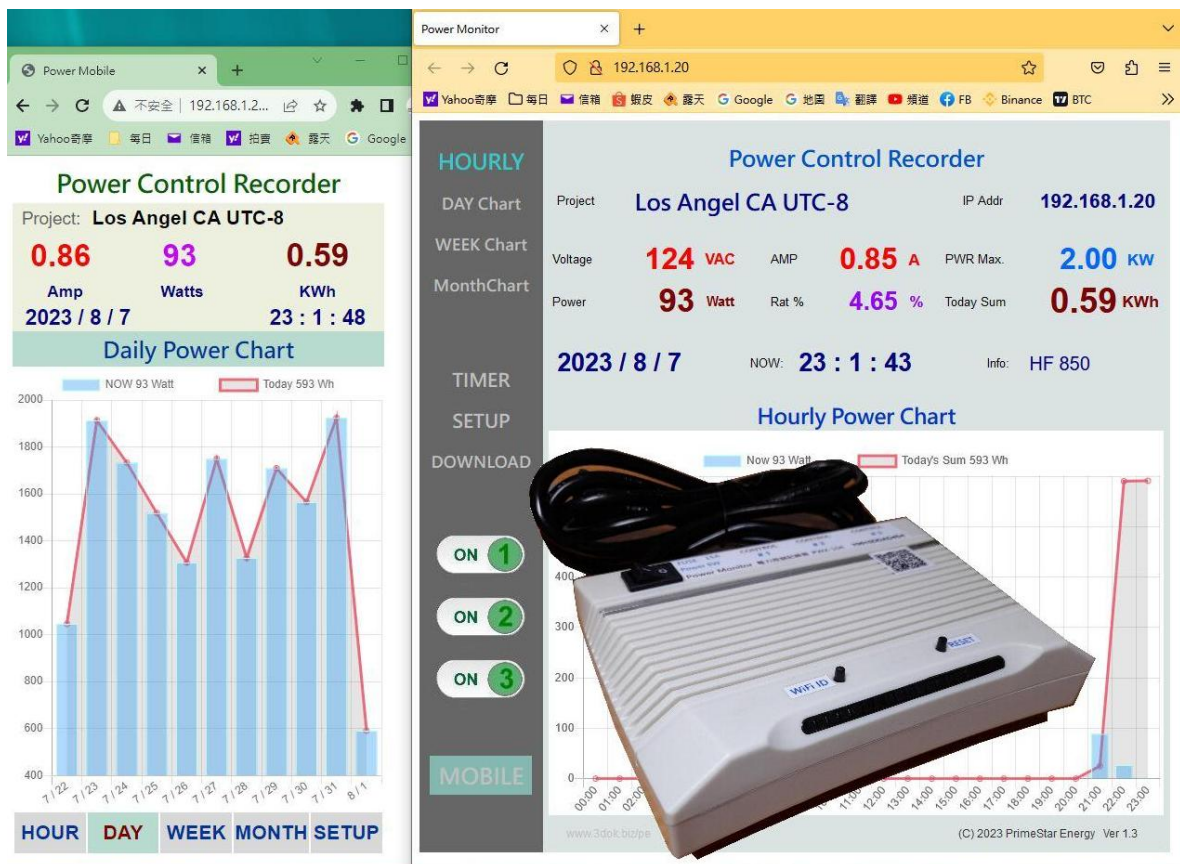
Power Mobile
不安全 | 192.168.1.2...
Yahoo奇摩 每日 信箱 拍賣 露天 Google

Power Control Recorder
Project: Los Angel CA UTC-8
0.86 93 0.59
Amp Watts KWh
2023 / 8 / 7 23 : 1 : 48
Daily Power Chart
NOW 93 Watt Today 593 Wh
2000
1800
1600
1400
1200
1000
800
600
400
7 / 22 7 / 23 7 / 24 7 / 25 7 / 26 7 / 27 7 / 28 7 / 29 7 / 30 7 / 31 8 / 1
HOUR DAY WEEK MONTH SETUP

Power Monitor
192.168.1.20
Yahoo奇摩 每日 信箱 蝦皮 露天 Google 地圖 翻譯 頻道 FB Binance BTC

HOURLY
DAY Chart
WEEK Chart
MonthChart
TIMER
SETUP
DOWNLOAD
ON 1
ON 2
ON 3
MOBILE

Power Control Recorder
Project Los Angel CA UTC-8 IP Addr 192.168.1.20
Voltage 124 VAC AMP 0.85 A PWR Max. 2.00 KW
Power 93 Watt Rat % 4.65 % Today Sum 0.59 KWh
2023 / 8 / 7 NOW: 23 : 1 : 43 Info: HF 850
Hourly Power Chart
Now 93 Watt Today's Sum 593 Wh
400
300
200
100
0
00:00 01:00 02:00 11:00 12:00 13:00 14:00 15:00 16:00 17:00 18:00 19:00 20:00 21:00 22:00 23:00
WiFi ID RESET
Power Monitor
www.3dok.biz/pe
(C) 2023 PrimeStar Energy Ver 1.3